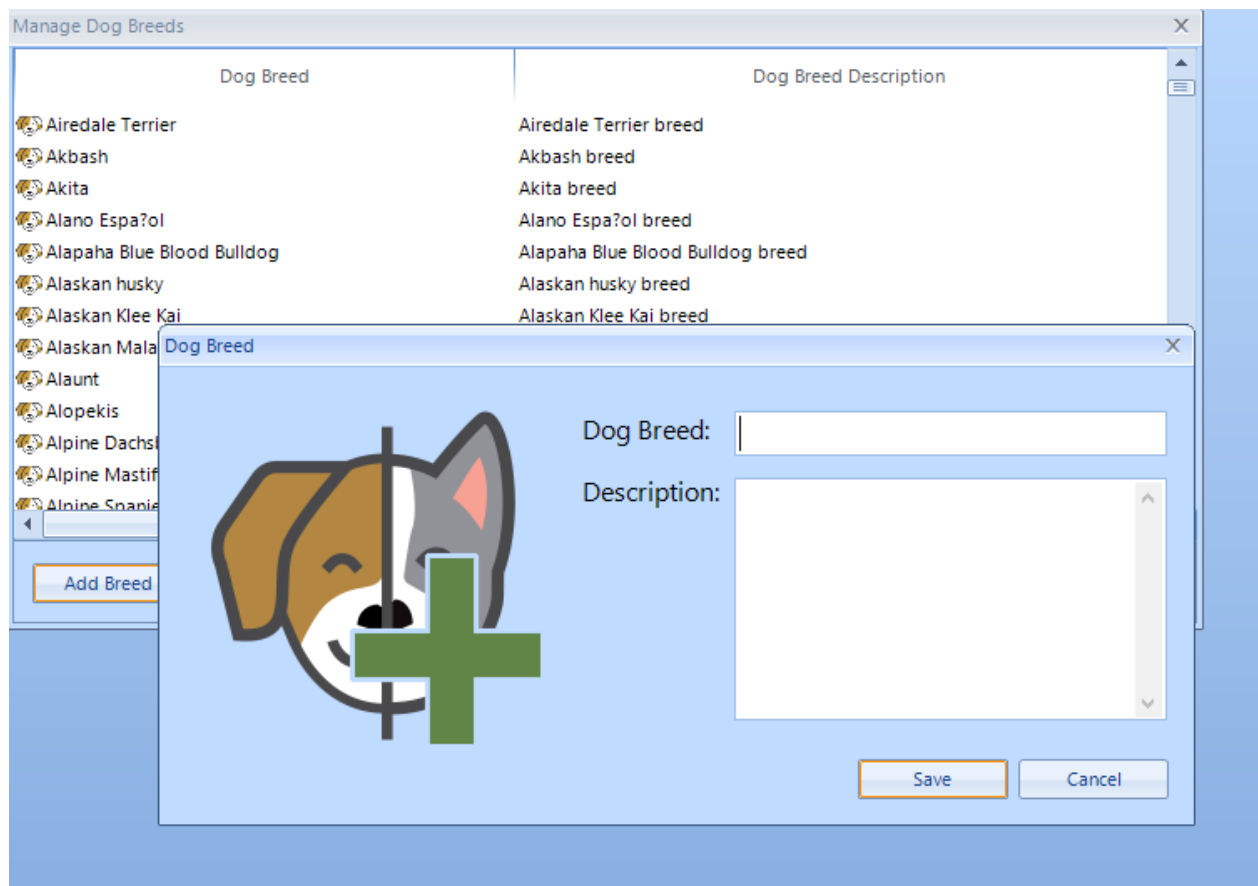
Manage Dog Breeds

| Dog Breed | Dog Breed Description |
|---|---|
| Airedale Terrier | Airedale Terrier breed |
| Akbash | Akbash breed |
| Akita | Akita breed |
| Alano Espa?ol | Alano Espa?ol breed |
| Alapaha Blue Blood Bulldog | Alapaha Blue Blood Bulldog breed |
| Alaskan husky | Alaskan husky breed |
| Alaskan Klee Kai | Alaskan Klee Kai breed |
| Alaskan Mala | |
| Alaunt | |
| Alopekis | |
| Alpine Dachsl | |
| Alpine Mastif | |
| Alpine Spanie | |

Add Breed

Dog Breed

Dog Breed:

Description:

Save

Cancel